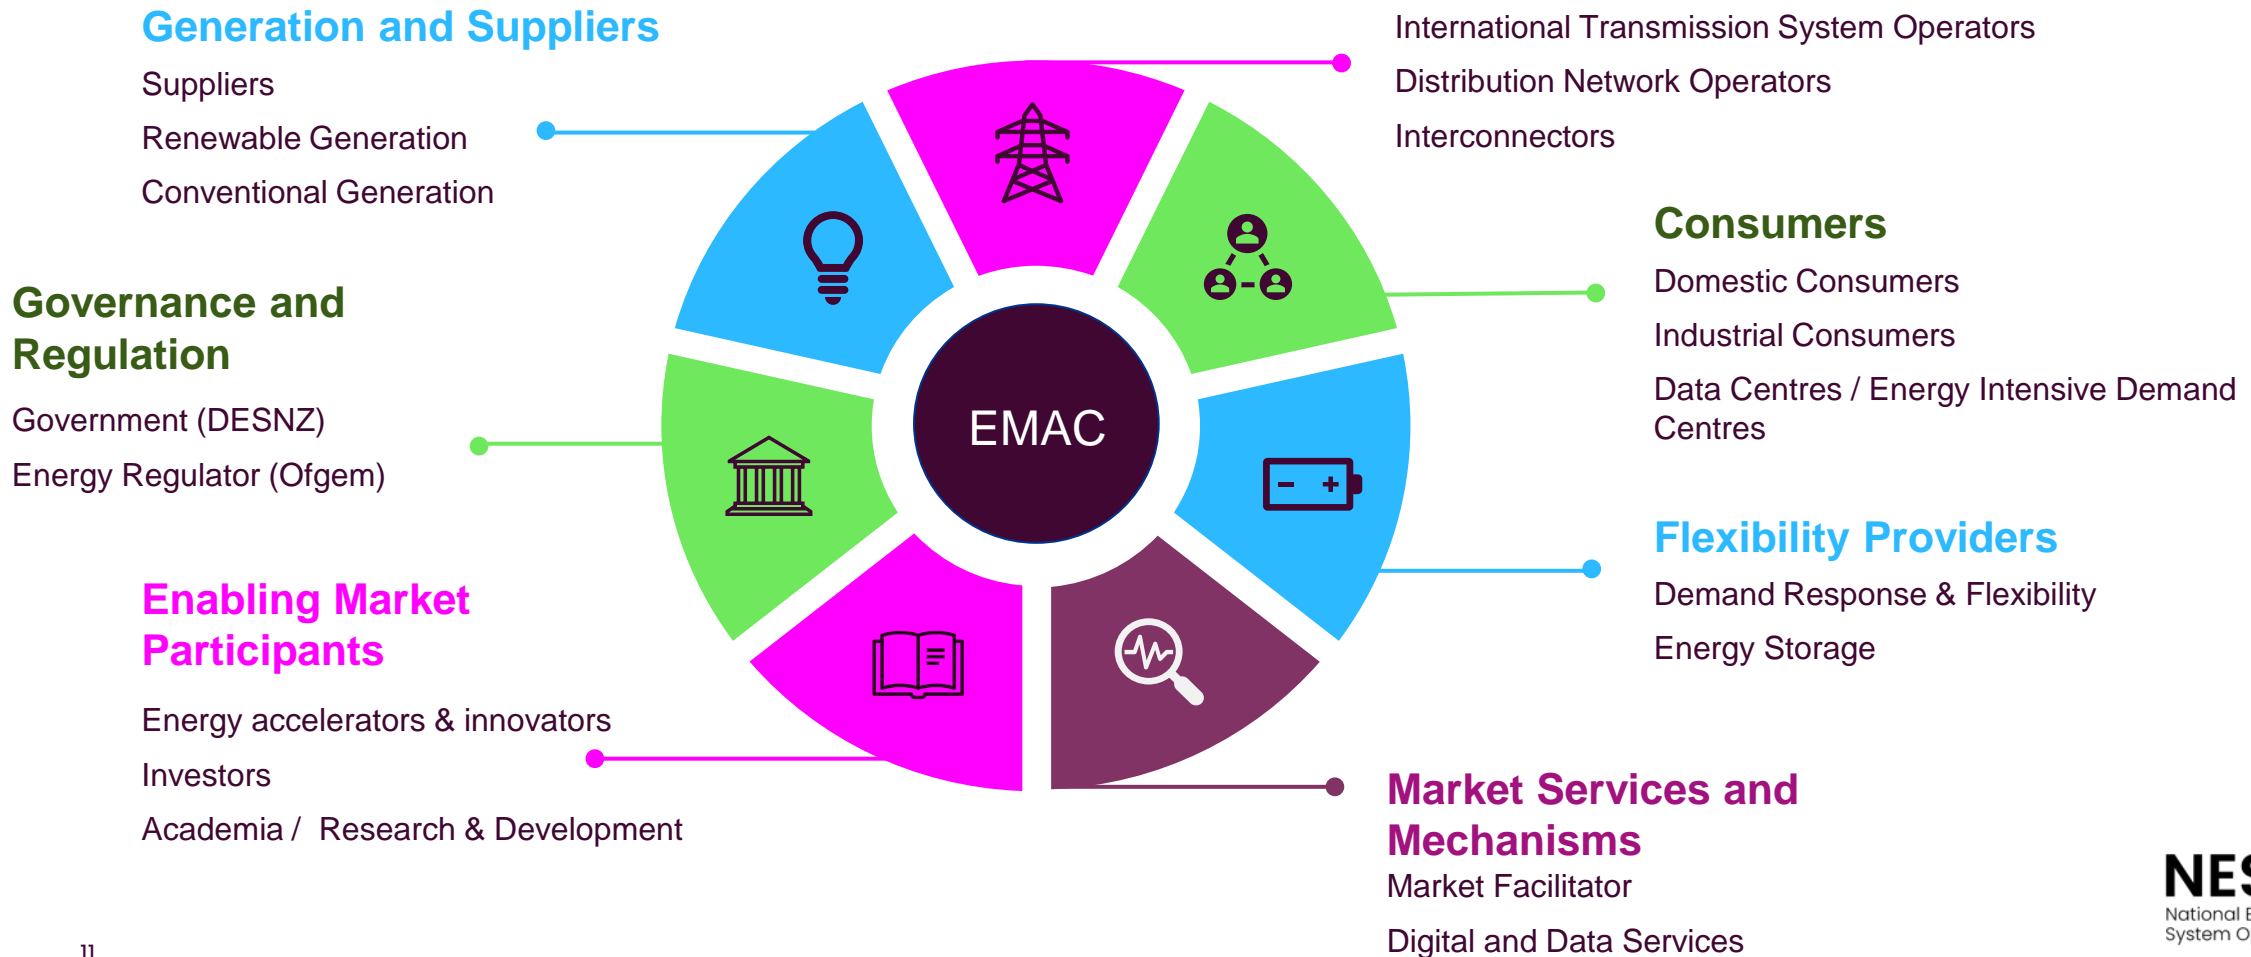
Generation and Suppliers

Suppliers

Renewable Generation

Conventional Generation

International Transmission System Operators

Distribution Network Operators

Interconnectors

Consumers

Domestic Consumers

Industrial Consumers

Data Centres / Energy Intensive Demand Centres

Governance and Regulation

Government (DESNZ)

Energy Regulator (Ofgem)

EMAC

Flexibility Providers

Demand Response & Flexibility

Energy Storage

Enabling Market Participants

Energy accelerators & innovators

Investors

Academia / Research & Development

Market Services and Mechanisms

Market Facilitator

Digital and Data Services

11

NES
National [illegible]
System O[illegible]